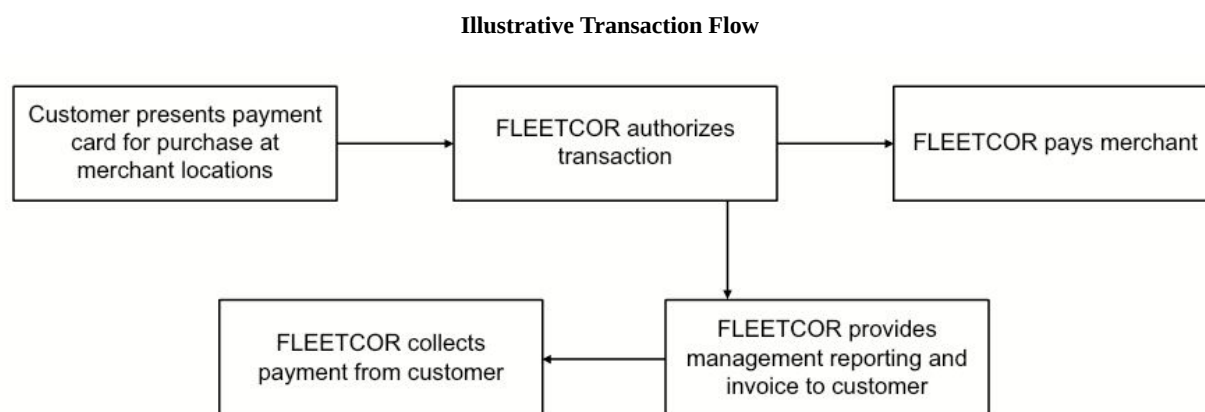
Illustrative Transaction Flow

Customer presents payment card for purchase at merchant locations

FLEETCOR authorizes transaction

FLEETCOR pays merchant

FLEETCOR provides management reporting and invoice to customer

FLEETCOR collects payment from customer